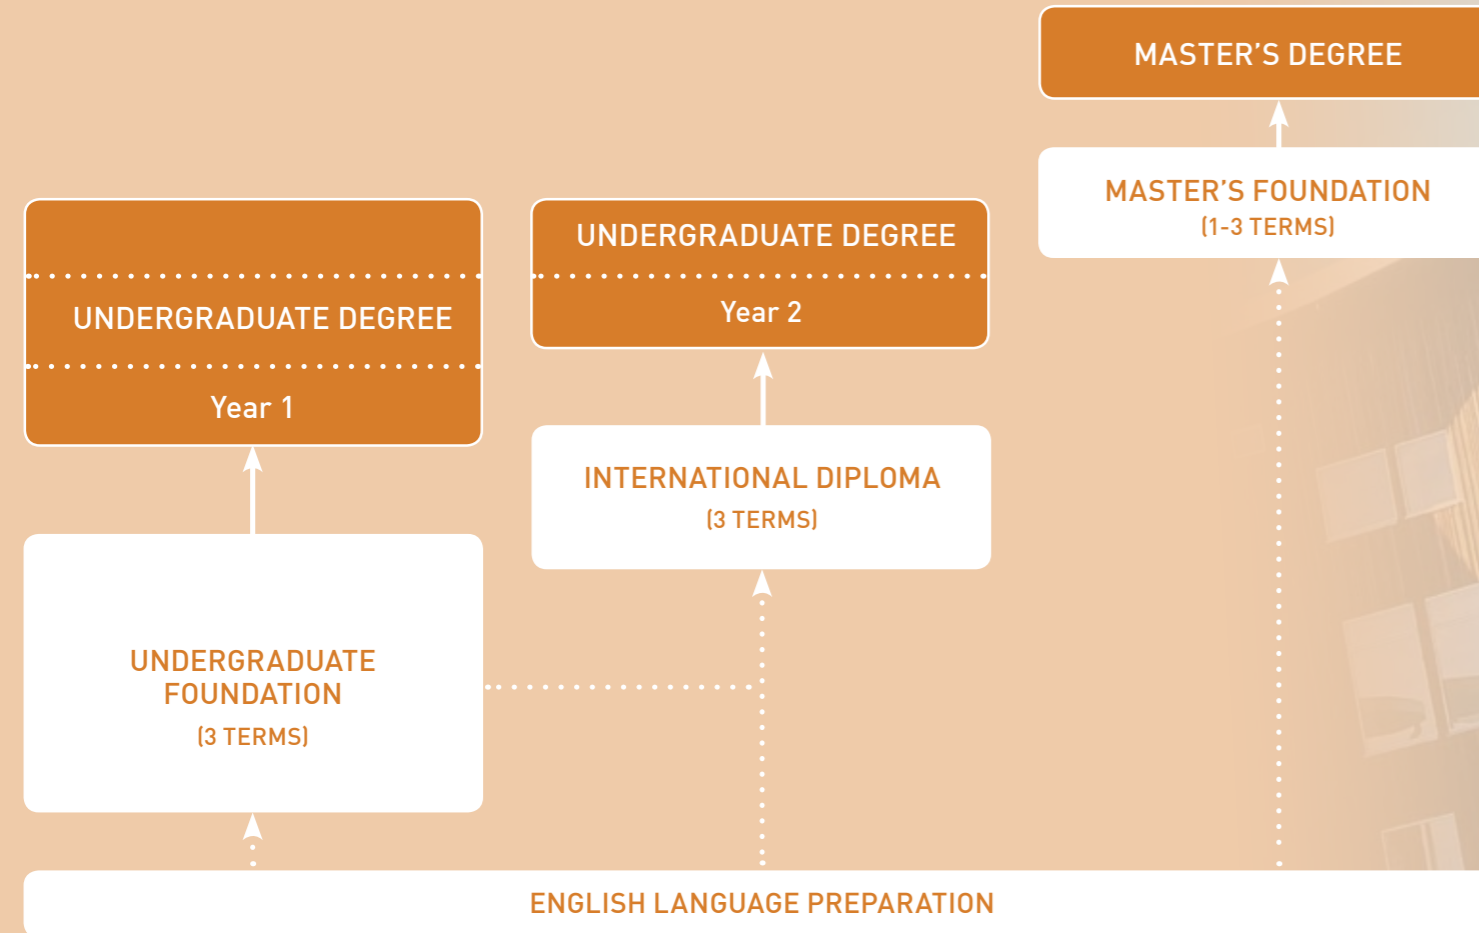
MASTER'S DEGREE

MASTER'S FOUNDATION
(1-3 TERMS)

UNDERGRADUATE DEGREE

Year 1

UNDERGRADUATE DEGREE

Year 2

INTERNATIONAL DIPLOMA
(3 TERMS)

UNDERGRADUATE FOUNDATION
(3 TERMS)

ENGLISH LANGUAGE PREPARATION